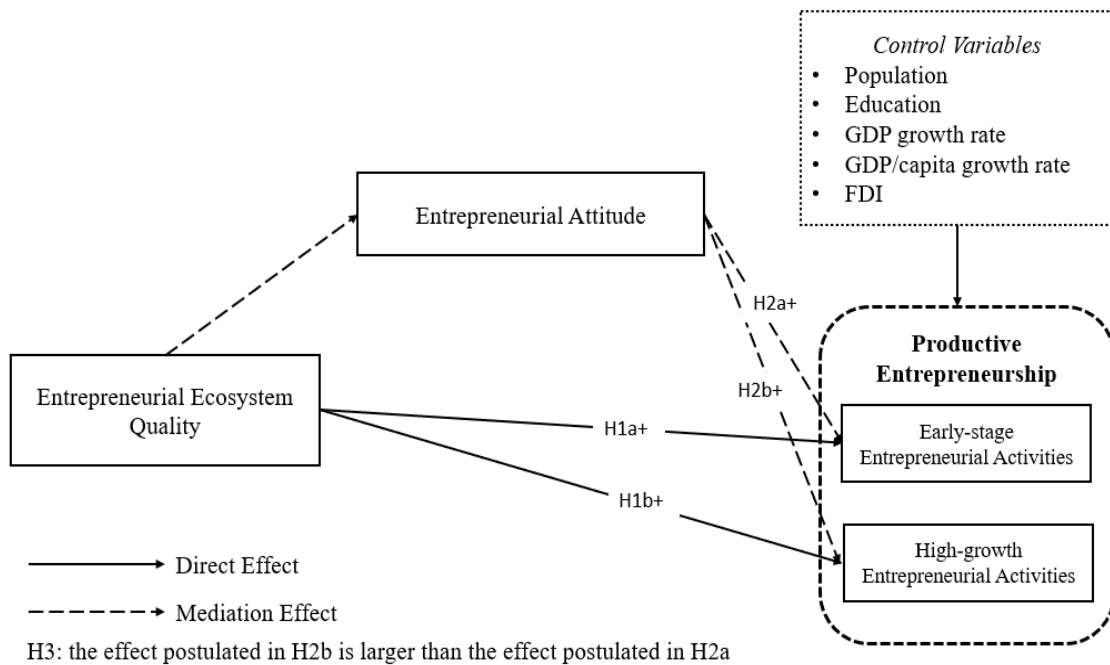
Control Variables
• Population
• Education
• GDP growth rate
• GDP/capita growth rate
• FDI

Entrepreneurial Attitude

H2a+

H2b+

Productive Entrepreneurship

Entrepreneurial Ecosystem Quality

H1a+

Early-stage Entrepreneurial Activities

H1b+

High-growth Entrepreneurial Activities

Direct Effect

Mediation Effect

H3: the effect postulated in H2b is larger than the effect postulated in H2a